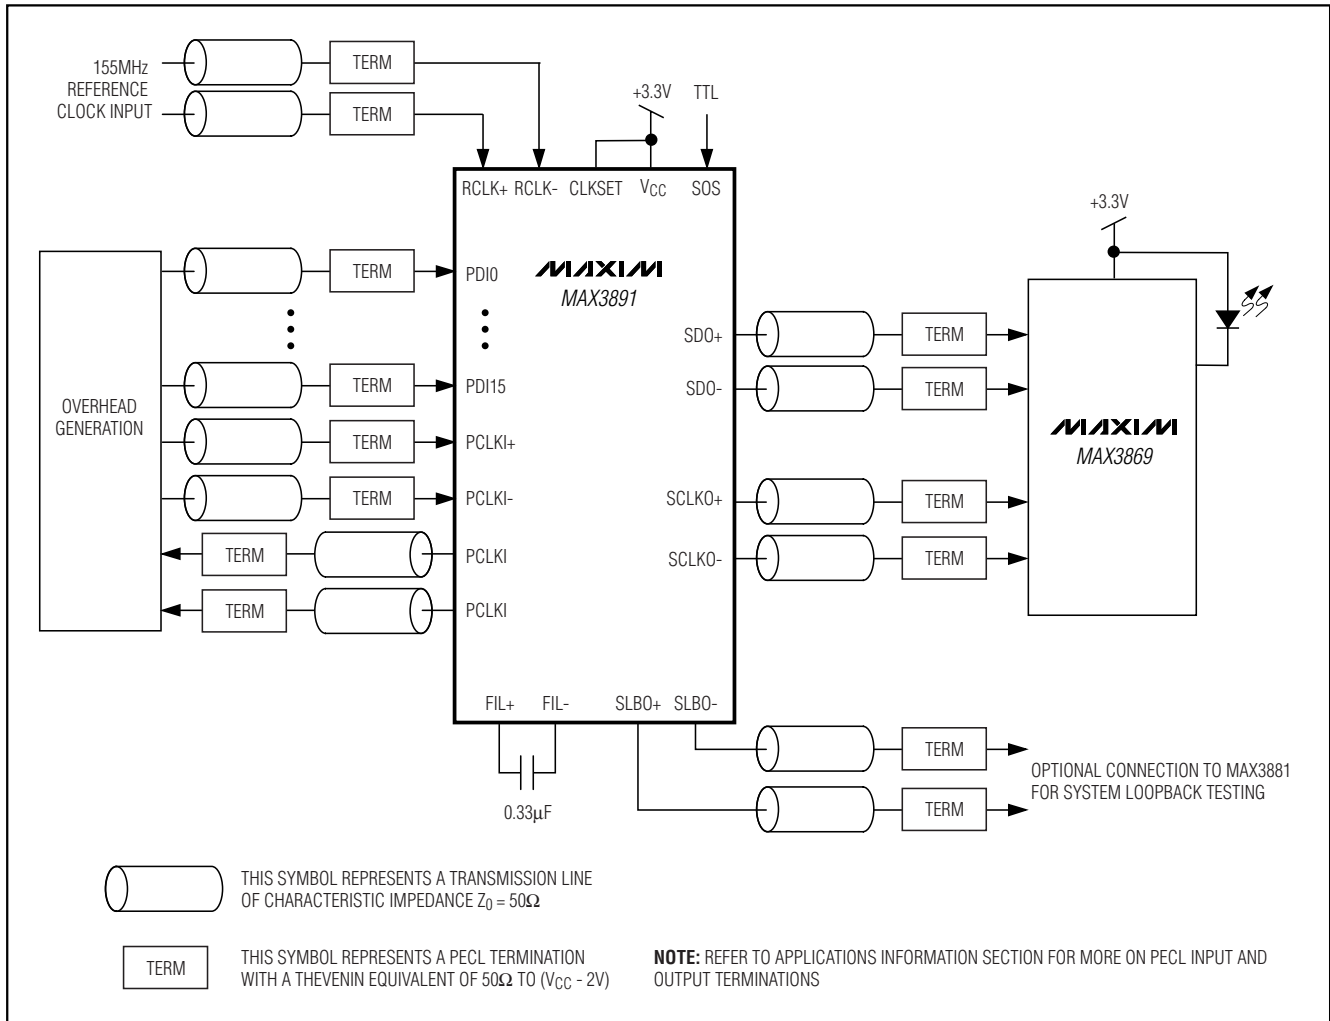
155MHz REFERENCE CLOCK INPUT

TERM

TERM

+3.3V

TTL

RCLK+ RCLK- CLKSET $V_{CC}$ SOS

OVERHEAD GENERATION

TERM

TERM

TERM

TERM

TERM

TERM

PDI0

PDI15

PCLKI+

PCLKI-

PCLKI

PCLKI

MAXIM
MAX3891

SDO+

SDO-

SCLKO+

SCLKO-

TERM

TERM

TERM

TERM

+3.3V

MAXIM
MAX3869

FIL+ FIL- SLBO+ SLBO-

0.33μF

TERM

TERM

OPTIONAL CONNECTION TO MAX3881 FOR SYSTEM LOOPBACK TESTING

THIS SYMBOL REPRESENTS A TRANSMISSION LINE OF CHARACTERISTIC IMPEDANCE $Z_0 = 50\Omega$

TERM

THIS SYMBOL REPRESENTS A PECL TERMINATION WITH A THEVENIN EQUIVALENT OF $50\Omega$ TO ($V_{CC}$ - 2V)

**NOTE:** REFER TO APPLICATIONS INFORMATION SECTION FOR MORE ON PECL INPUT AND OUTPUT TERMINATIONS